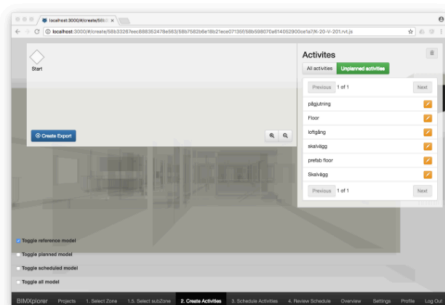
localhost:3000/#/create/5
localhost:3000/#/create/5bb3326.../v1.js

Start

Activites

All activities | Unplanned activities

Previous 1 of 1 Next

pålgjutning
Floor
bjälklag
skalvägg
prefab floor
Skalvägg

Previous 1 of 1 Next

Create Export

Toggle reference model
Toggle planned model
Toggle scheduled model
Toggle all model

BIMXplorer Projects 1. Select Zone 1.5. Select subZone 2. Create Activities 3. Schedule Activities 4. Review Schedule Overview Settings Profile Log Out